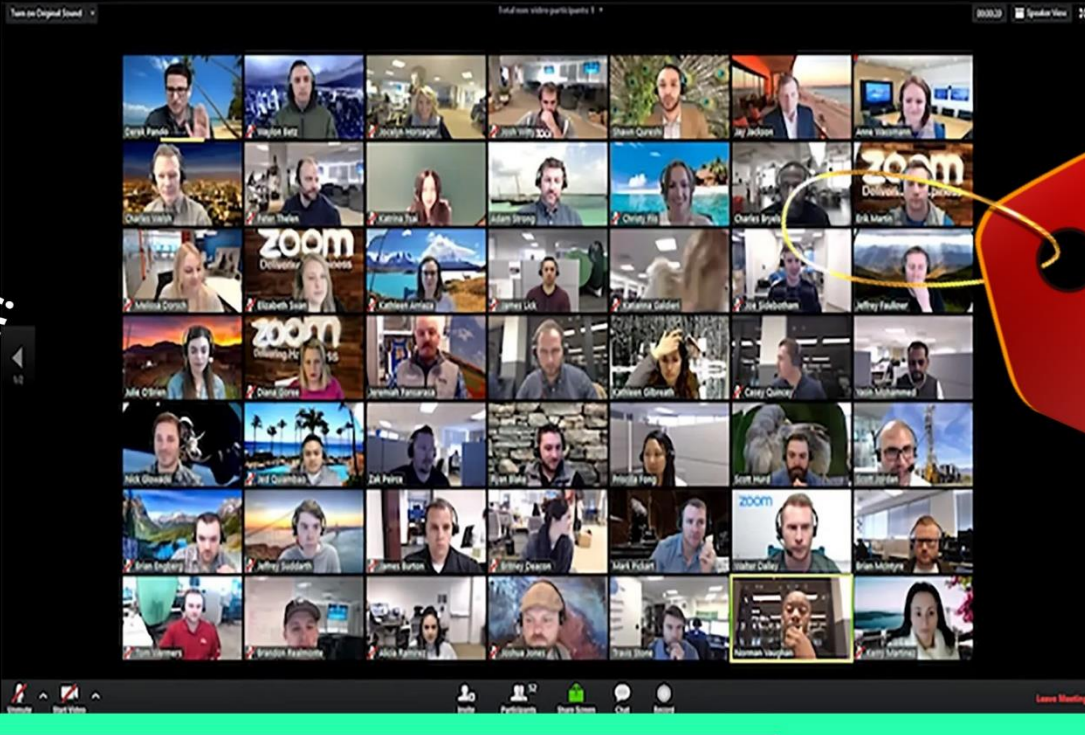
Turn on Original Sound

Total non video participants: 9

00:00:20

Speaker View

Derek Pando
Waylon Betz
Jocelyn Horsager
Josh Witty
Shawn Qureshi
Jay Jackson
Anne Wassmann

Charles Welsh
Peter Thelen
Katrina Thai
Adam Strong
Christy Flo
Charles Bryels
Erik Martin

ZOOM
Delivering Happiness

Melissa Dorsch
Elizabeth Swan
Kathleen Amaca
James Lisk
Katarina Galdieri
Joe Sidebotham
Jeffrey Faulkner

Julie O'Brien
Diana Gorree
Jeremiah Pansaraia
Kathleen Gilbreath
Casey Quincy
Yasin Mohammed

Nick Glowacki
Jed Quiambao
Zak Peirce
Ryan Blake
Priscilla Fong
Scott Hard
Scott Jordan

Brian Engberg
Jeffrey Suddarth
James Burton
Britney Deacon
Mark Pickart
Walter Dailey
Brian McIntyre

Tom Wermers
Brandon Realmonte
Alicia Ramirez
Joshua Jones
Travis Stone
Norman Vaughan
Kathy Martinez

Unmute
Start Video
Invite
Participants 52
Share Screen
Chat
Record
Leave Meeting